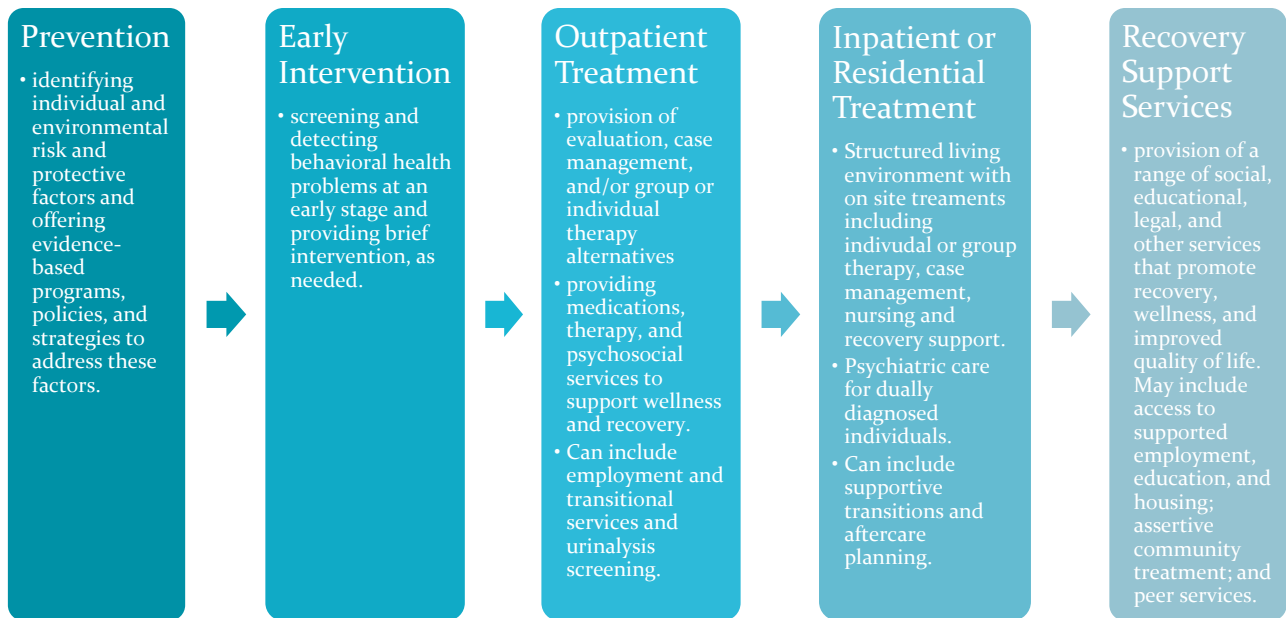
Prevention

• identifying individual and environmental risk and protective factors and offering evidence-based programs, policies, and strategies to address these factors.

Early Intervention

• screening and detecting behavioral health problems at an early stage and providing brief intervention, as needed.

Outpatient Treatment

• provision of evaluation, case management, and/or group or individual therapy alternatives
• providing medications, therapy, and psychosocial services to support wellness and recovery.
• Can include employment and transitional services and urinalysis screening.

Inpatient or Residential Treatment

• Structured living environment with on site treaments including indivudal or group therapy, case management, nursing and recovery support.
• Psychiatric care for dually diagnosed individuals.
• Can include supportive transitions and aftercare planning.

Recovery Support Services

• provision of a range of social, educational, legal, and other services that promote recovery, wellness, and improved quality of life. May include access to supported employment, education, and housing; assertive community treatment; and peer services.